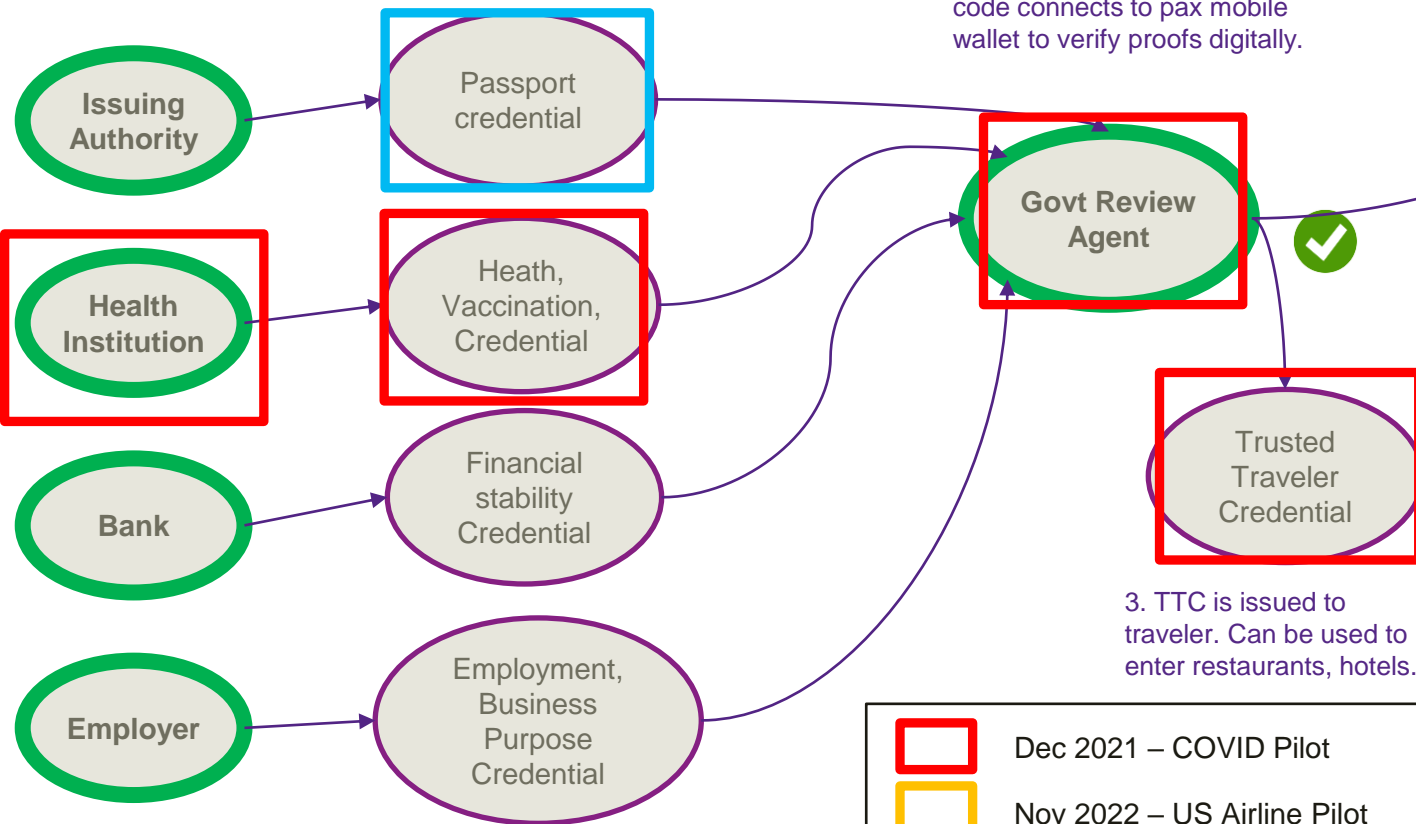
code connects to pax mobile wallet to verify proofs digitally.

Issuing Authority

Passport credential

Govt Review Agent

Health Institution

Heath, Vaccination, Credential

Bank

Financial stability Credential

Trusted Traveler Credential

3. TTC is issued to traveler. Can be used to enter restaurants, hotels.

Employer

Employment, Business Purpose Credential

Dec 2021 – COVID Pilot

Nov 2022 – US Airline Pilot